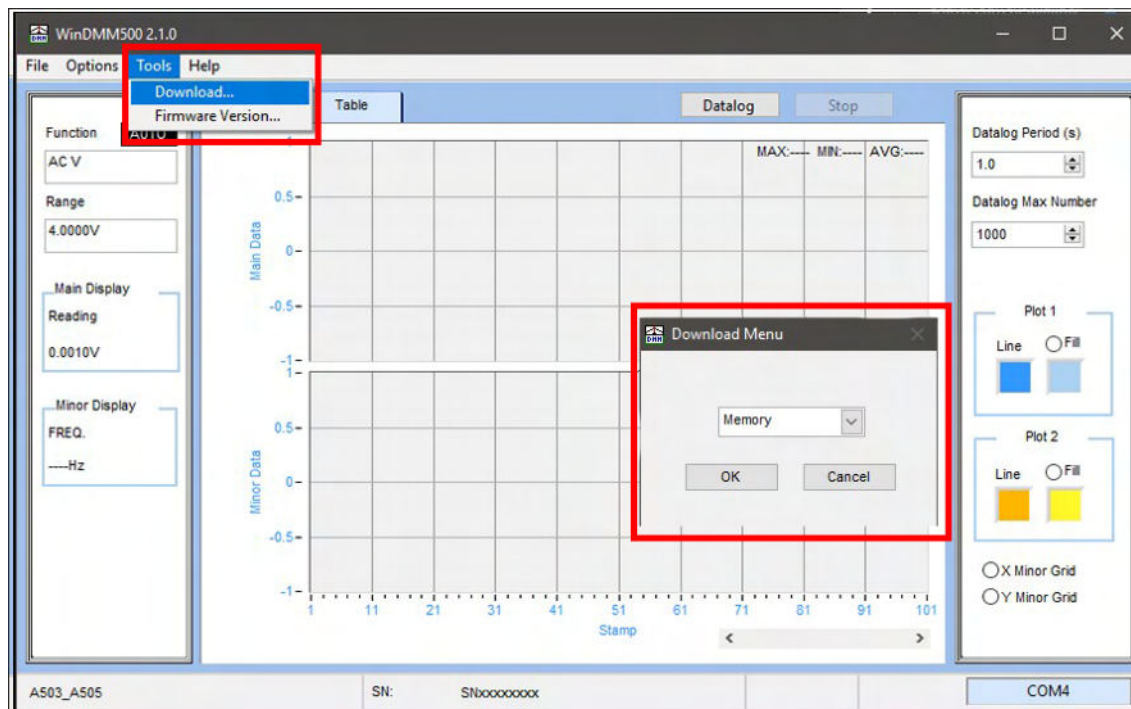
WinDMM500 2.1.0

File Options Tools Help

Download...
Firmware Version...

Table

Datalog Stop

Function AUTO
AC V
Range
4.0000V

Main Display
Reading
0.0010V

Minor Display
FREQ.
----Hz

MAX:---- MIN:---- AVG:----

Main Data
0.5
0
-0.5
-1
1

Minor Data
0.5
0
-0.5
-1

1 11 21 31 41 51 61 71 81 91 101
Stamp

Download Menu
Memory
OK Cancel

Datalog Period (s)
1.0
Datalog Max Number
1000

Plot 1
Line Fill

Plot 2
Line Fill

X Minor Grid
Y Minor Grid

A503_A505 SN: SNxxxxxxxx COM4